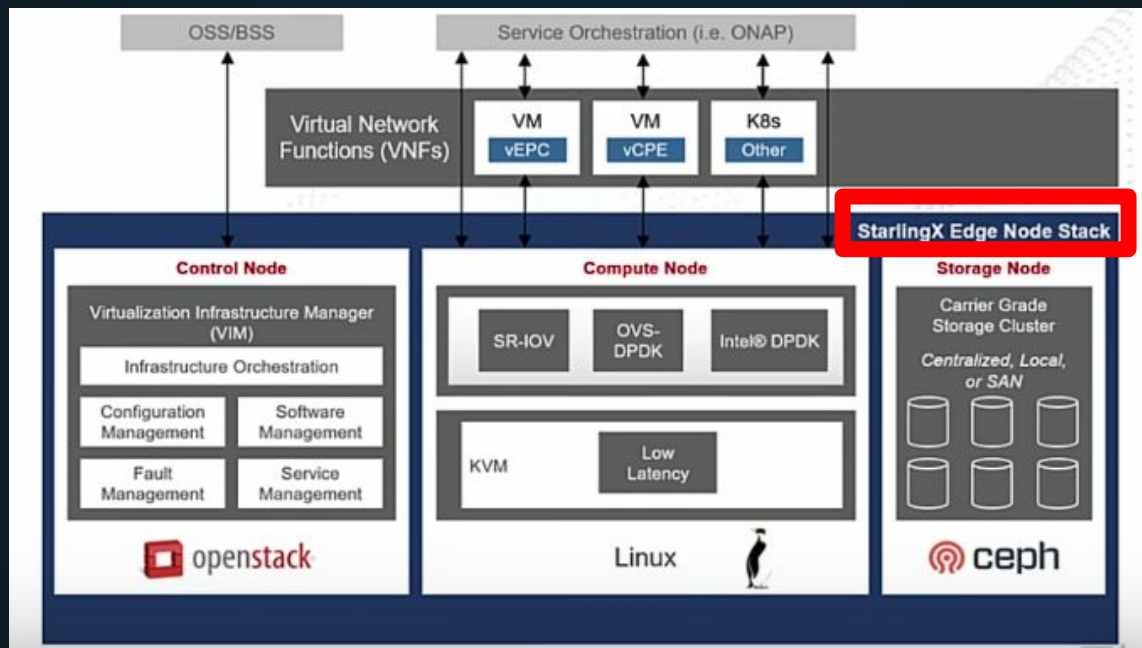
OSS/BSS

Service Orchestration (i.e. ONAP)

Virtual Network Functions (VNFs)

VM
vEPC

VM
vCPE

K8s
Other

StarlingX Edge Node Stack

Control Node

Virtualization Infrastructure Manager (VIM)

Infrastructure Orchestration

Configuration Management

Software Management

Fault Management

Service Management

openstack

Compute Node

SR-IOV

OVS-DPDK

Intel® DPDK

KVM

Low Latency

Linux

Storage Node

Carrier Grade Storage Cluster

Centralized, Local, or SAN

ceph